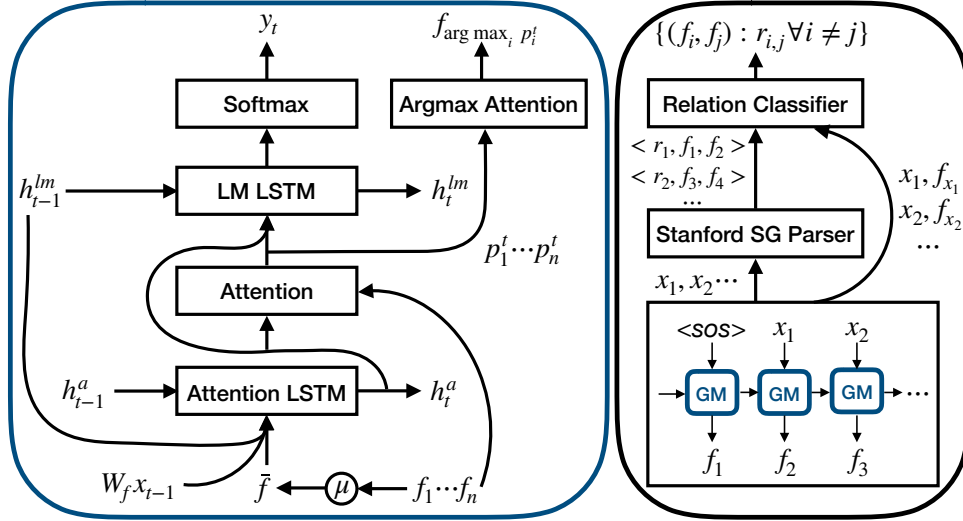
$y_t$

$f_{\arg\max_i p_i^t}$

Softmax

Argmax Attention

$h_{t-1}^{lm}$

LM LSTM

$h_t^{lm}$

$p_1^t \cdots p_n^t$

Attention

$h_{t-1}^{a}$

Attention LSTM

$h_t^{a}$

$W_f x_{t-1}$

$\bar{f}$

$\mu$

$f_1 \cdots f_n$

$\{(f_i, f_j) : r_{i,j} \forall i \neq j\}$

Relation Classifier

$< r_1, f_1, f_2 >$

$< r_2, f_3, f_4 >$

...

$x_1, f_{x_1}$

$x_2, f_{x_2}$

...

Stanford SG Parser

$x_1, x_2 \cdots$

<SOS>

$x_1$

$x_2$

GM

GM

GM

...

$f_1$

$f_2$

$f_3$